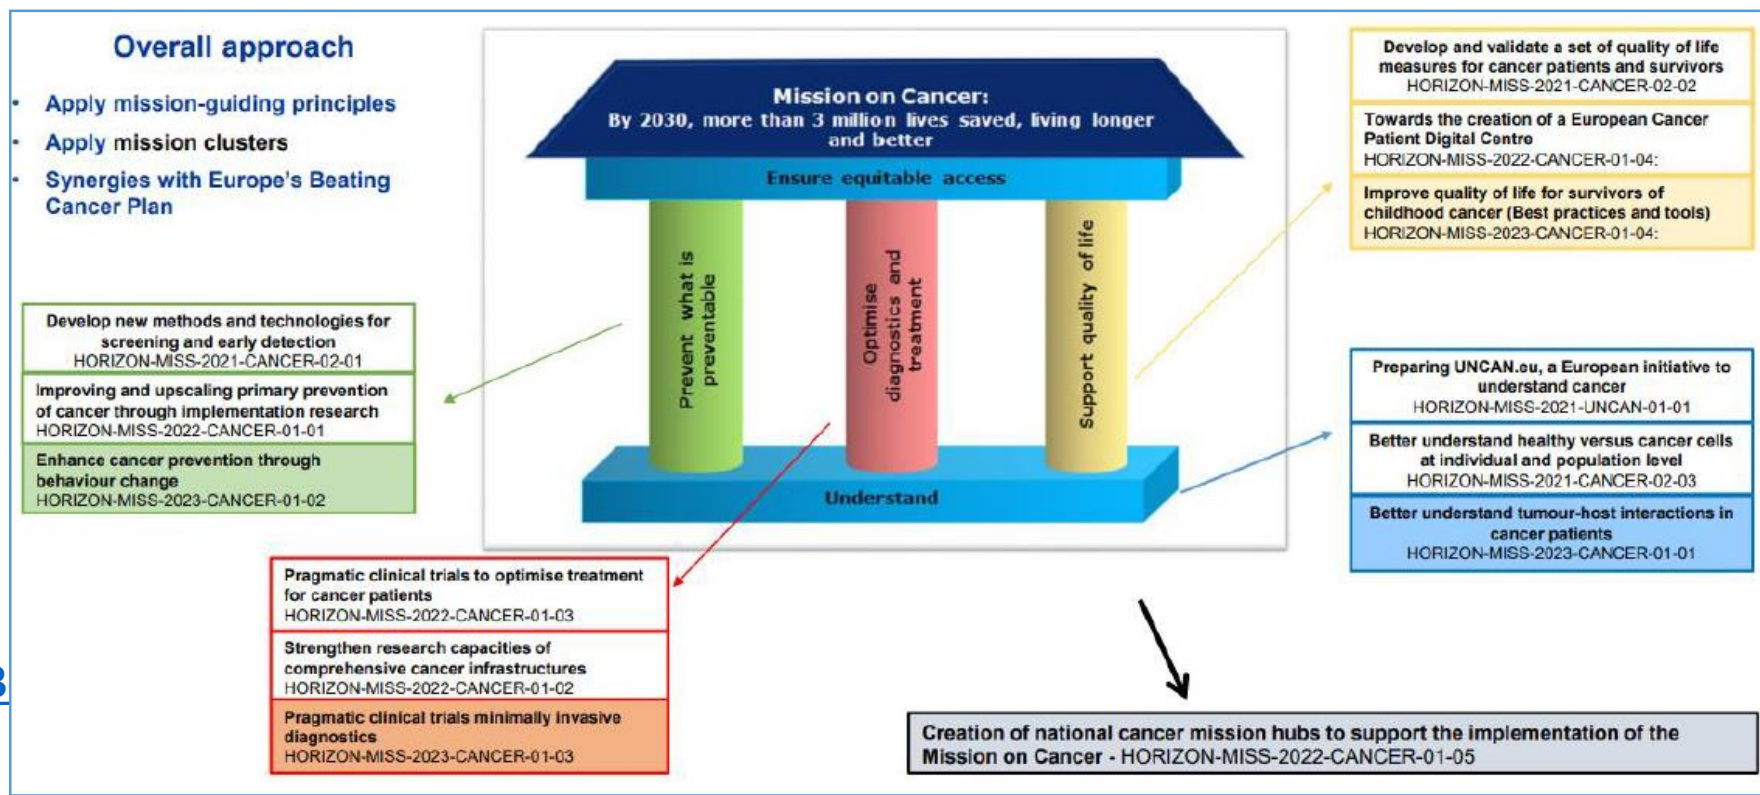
Overall approach

- Apply mission-guiding principles
- Apply mission clusters
- Synergies with Europe's Beating Cancer Plan

Mission on Cancer:
By 2030, more than 3 million lives saved, living longer and better

Ensure equitable access

Prevent what is preventable

Optimise diagnostics and treatment

Support quality of life

Understand

Develop and validate a set of quality of life measures for cancer patients and survivors
HORIZON-MISS-2021-CANCER-02-02

Towards the creation of a European Cancer Patient Digital Centre
HORIZON-MISS-2022-CANCER-01-04:

Improve quality of life for survivors of childhood cancer (Best practices and tools)
HORIZON-MISS-2023-CANCER-01-04:

Develop new methods and technologies for screening and early detection
HORIZON-MISS-2021-CANCER-02-01

Improving and upscaling primary prevention of cancer through implementation research
HORIZON-MISS-2022-CANCER-01-01

Enhance cancer prevention through behaviour change
HORIZON-MISS-2023-CANCER-01-02

Preparing UNCAN.eu, a European initiative to understand cancer
HORIZON-MISS-2021-UNCAN-01-01

Better understand healthy versus cancer cells at individual and population level
HORIZON-MISS-2021-CANCER-02-03

Better understand tumour-host interactions in cancer patients
HORIZON-MISS-2023-CANCER-01-01

Pragmatic clinical trials to optimise treatment for cancer patients
HORIZON-MISS-2022-CANCER-01-03

Strengthen research capacities of comprehensive cancer infrastructures
HORIZON-MISS-2022-CANCER-01-02

Pragmatic clinical trials minimally invasive diagnostics
HORIZON-MISS-2023-CANCER-01-03

Creation of national cancer mission hubs to support the implementation of the Mission on Cancer - HORIZON-MISS-2022-CANCER-01-05